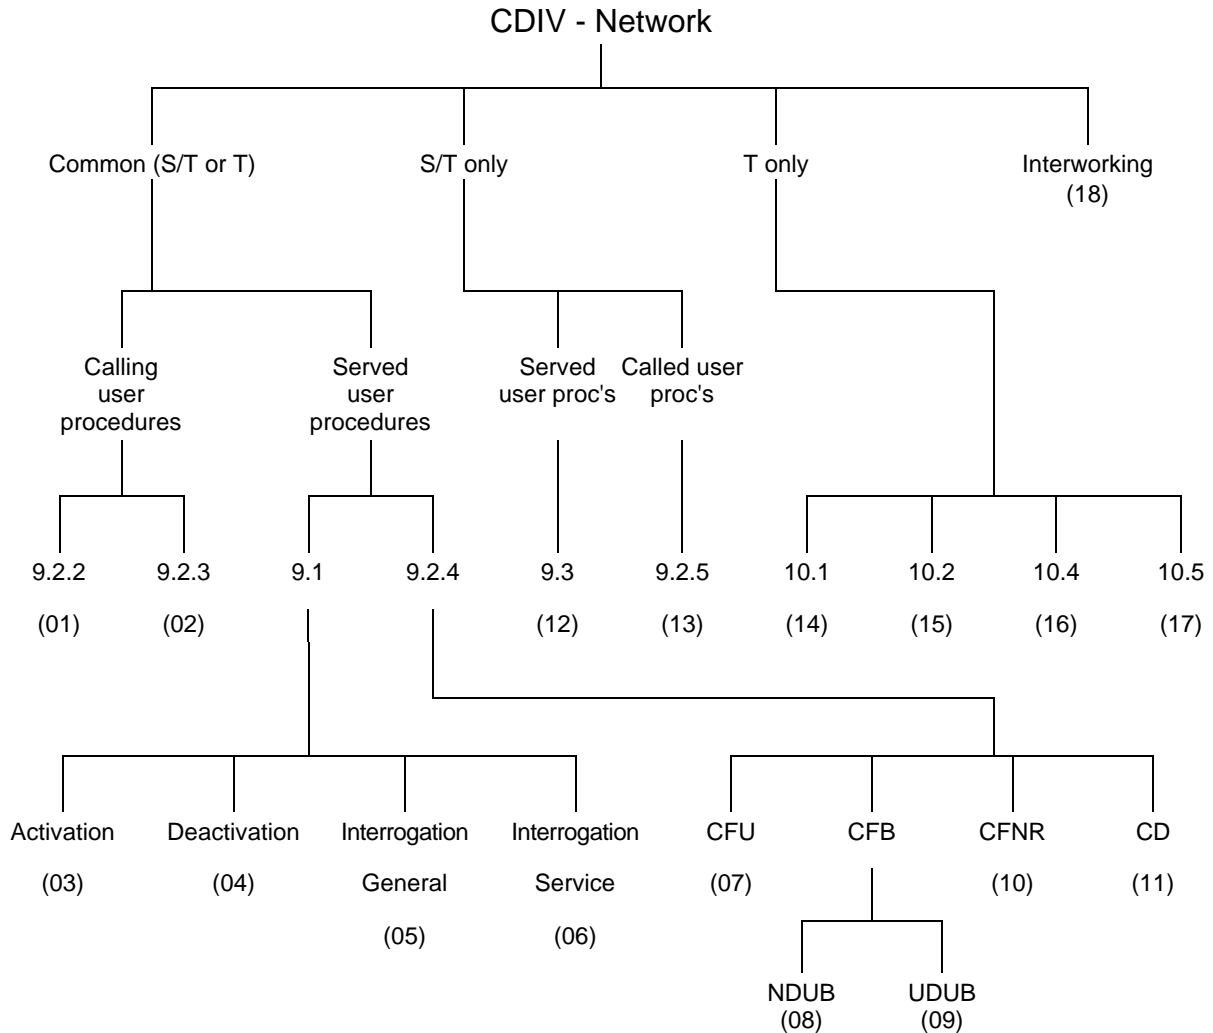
CDIV - Network

Common (S/T or T)

S/T only

T only

Interworking
(18)

Calling user procedures

Served user procedures

Served user proc's

Called user proc's

9.2.2
(01)

9.2.3
(02)

9.1

9.2.4

9.3
(12)

9.2.5
(13)

10.1
(14)

10.2
(15)

10.4
(16)

10.5
(17)

Activation
(03)

Deactivation
(04)

Interrogation
General
(05)

Interrogation
Service
(06)

CFU
(07)

CFB

CFNR
(10)

CD
(11)

NDUB
(08)

UDUB
(09)